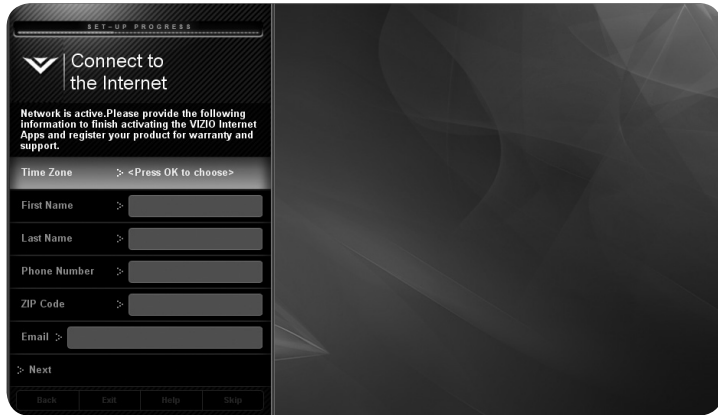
SET-UP PROGRESS

Connect to the Internet

Network is active.Please provide the following information to finish activating the VIZIO Internet Apps and register your product for warranty and support.

Time Zone <Press OK to choose>

First Name

Last Name

Phone Number

ZIP Code

Email

Next

Back Exit Help Skip